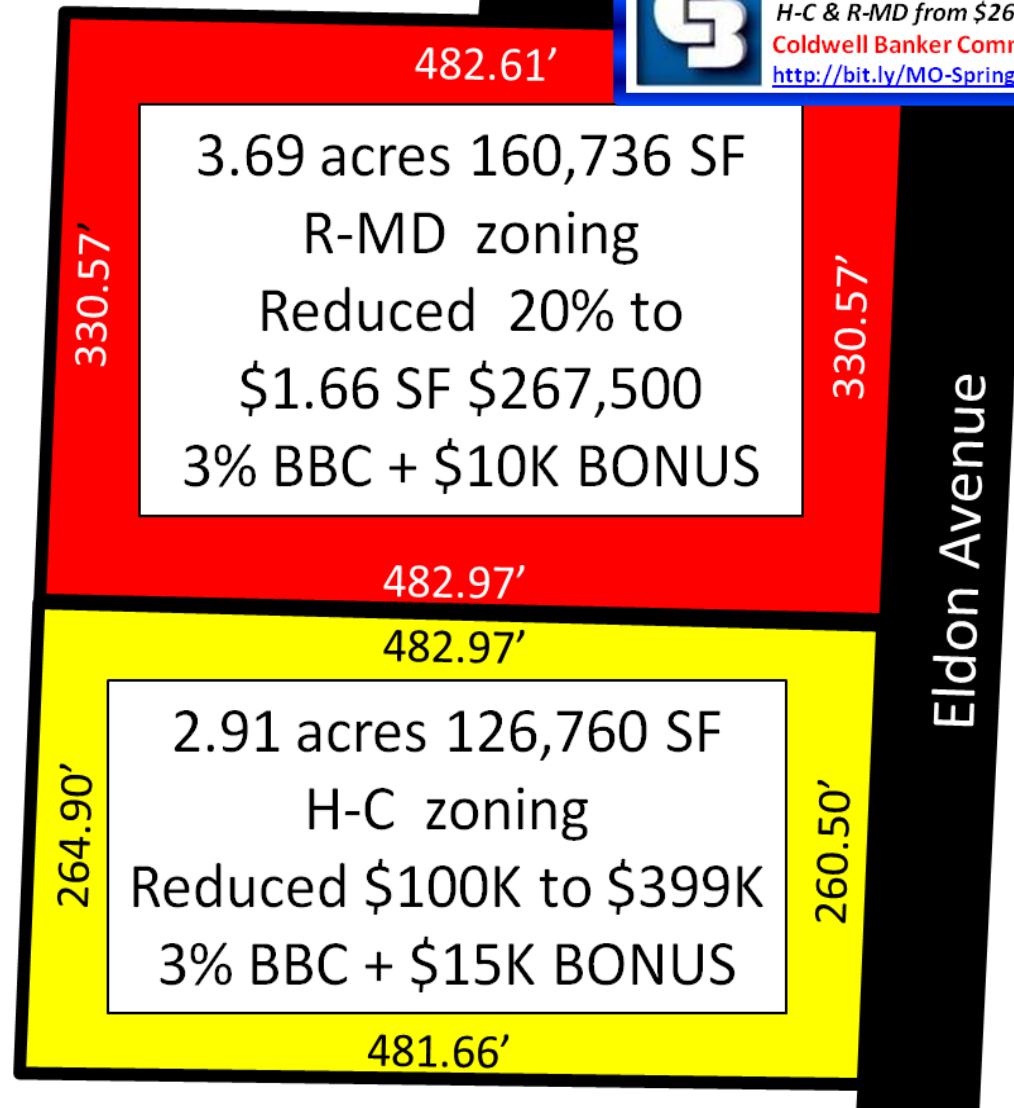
H-C & R-MD from $26
Coldwell Banker Comm
http://bit.ly/MO-Spring

482.61'

3.69 acres 160,736 SF
R-MD zoning
Reduced 20% to
$1.66 SF $267,500
3% BBC + $10K BONUS

330.57'

330.57'

482.97'

Eldon Avenue

482.97'

2.91 acres 126,760 SF
H-C zoning
Reduced $100K to $399K
3% BBC + $15K BONUS

264.90'

260.50'

481.66'